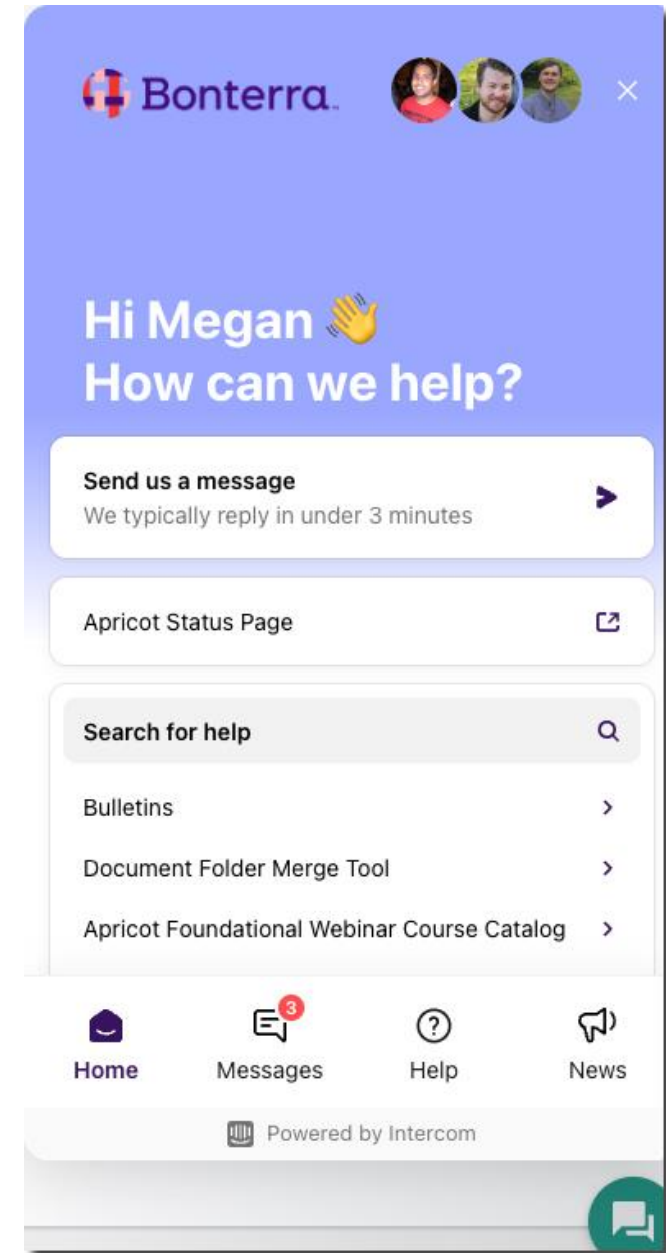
Bonterra

Hi Megan 👋
How can we help?

Send us a message
We typically reply in under 3 minutes

Apricot Status Page

Search for help

Bulletins

Document Folder Merge Tool

Apricot Foundational Webinar Course Catalog

Home

3

Messages

Help

News

Powered by Intercom